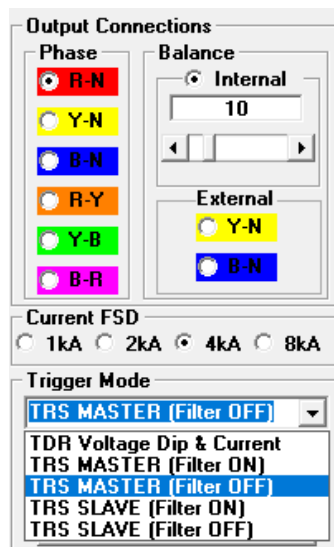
Output Connections

Phase

R-N

Y-N

B-N

R-Y

Y-B

B-R

Balance

Internal

10

External

Y-N

B-N

Current FSD

1kA 2kA 4kA 8kA

Trigger Mode

TRS MASTER (Filter OFF)

TDR Voltage Dip & Current
TRS MASTER (Filter ON)
TRS MASTER (Filter OFF)
TRS SLAVE (Filter ON)
TRS SLAVE (Filter OFF)